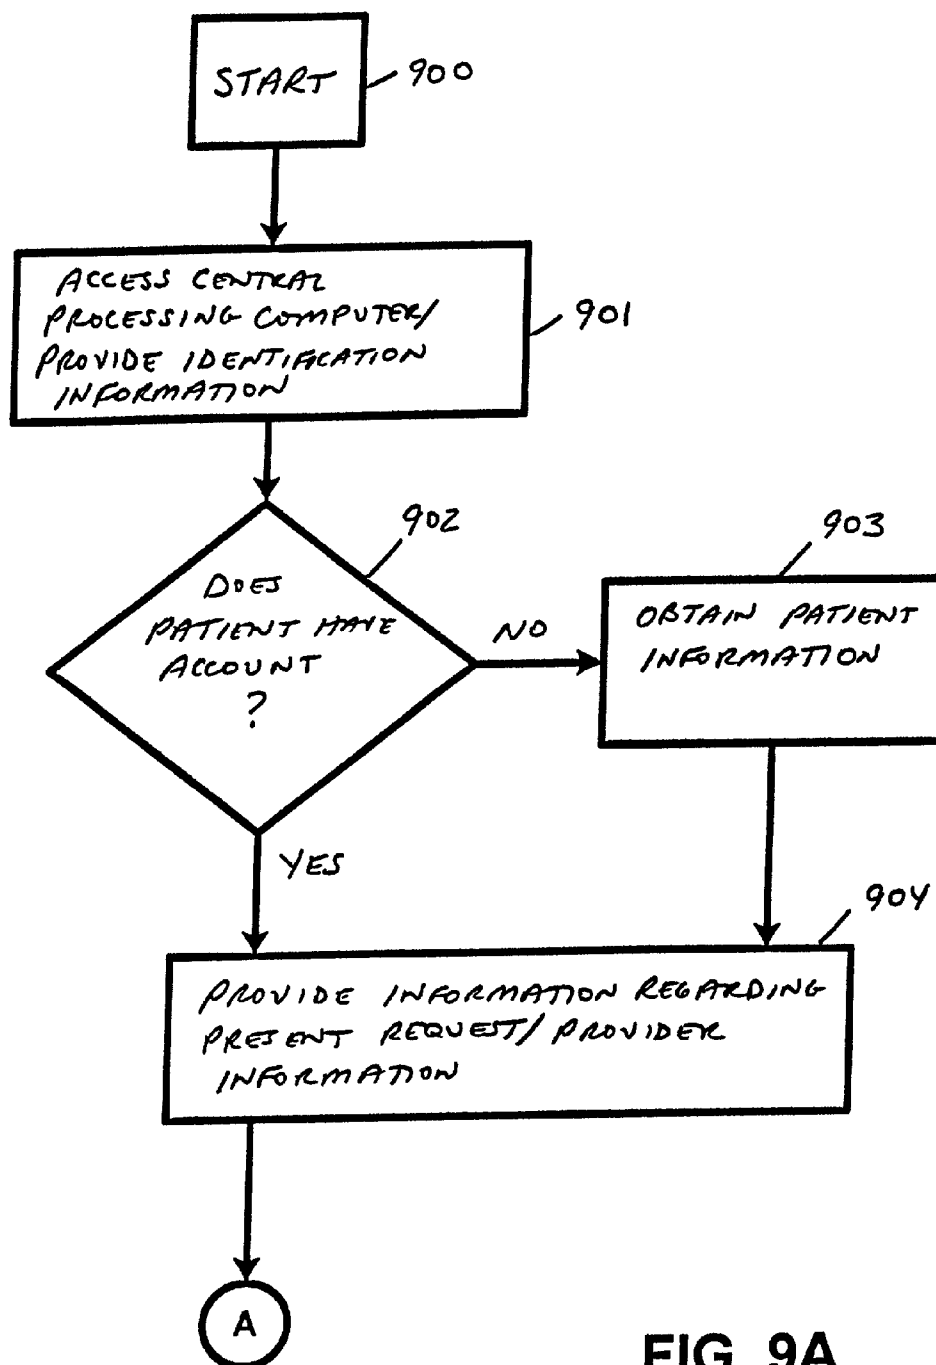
START 900

ACCESS CENTRAL PROCESSING COMPUTER/ PROVIDE IDENTIFICATION INFORMATION 901

902

DOES PATIENT HAVE ACCOUNT ?

NO

903

OBTAIN PATIENT INFORMATION

YES

904

PROVIDE INFORMATION REGARDING PRESENT REQUEST/ PROVIDER INFORMATION

A

FIG. 9A